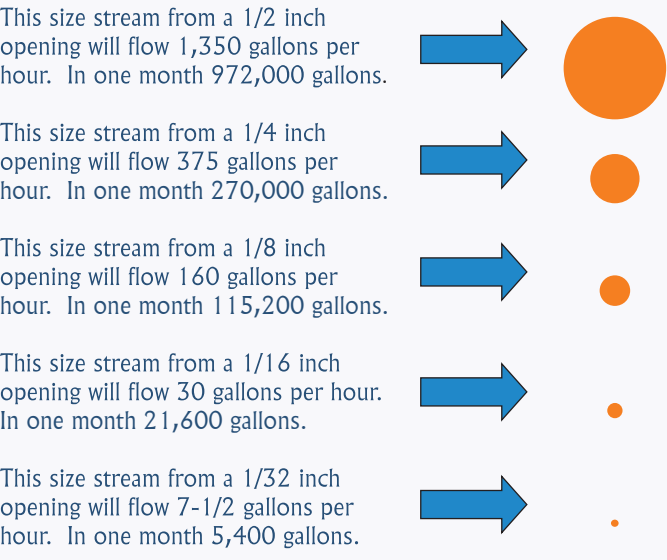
This size stream from a 1/2 inch opening will flow 1,350 gallons per hour. In one month 972,000 gallons.

This size stream from a 1/4 inch opening will flow 375 gallons per hour. In one month 270,000 gallons.

This size stream from a 1/8 inch opening will flow 160 gallons per hour. In one month 115,200 gallons.

This size stream from a 1/16 inch opening will flow 30 gallons per hour. In one month 21,600 gallons.

This size stream from a 1/32 inch opening will flow 7-1/2 gallons per hour. In one month 5,400 gallons.